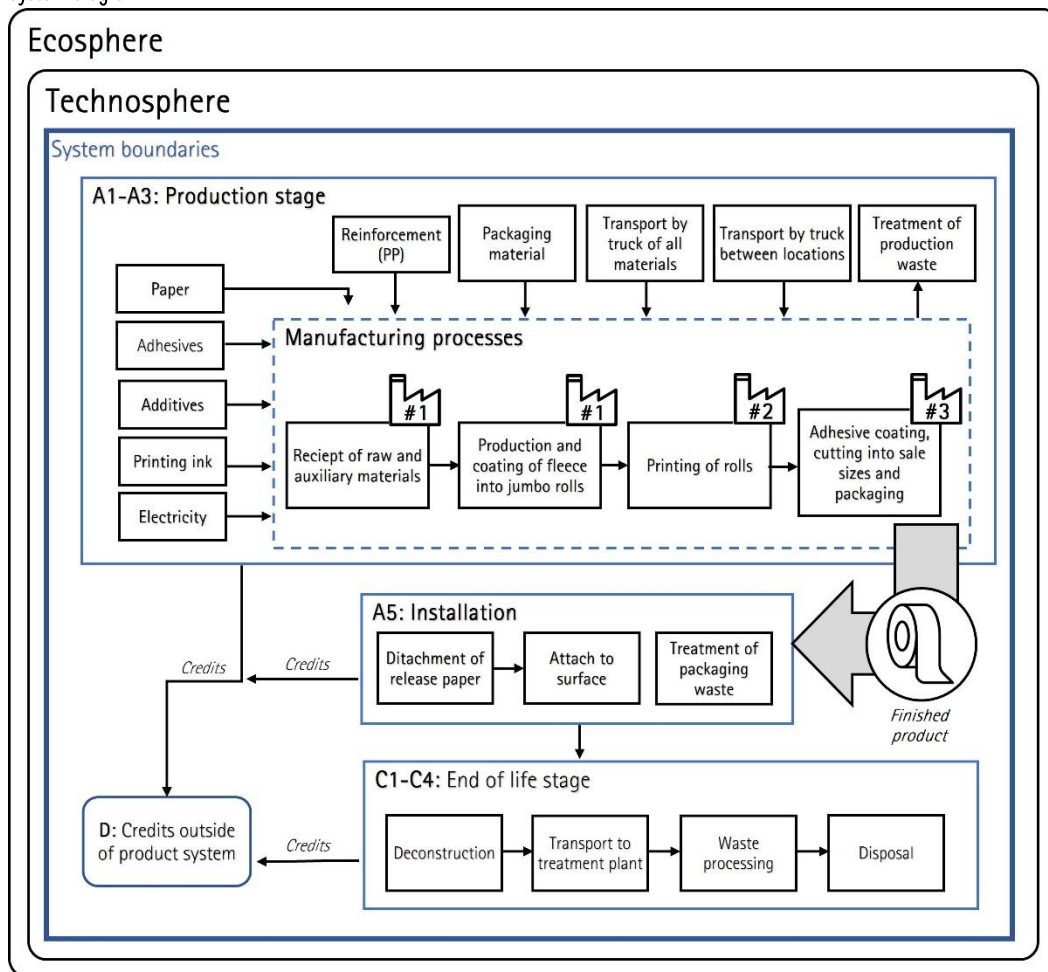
Ecosphere

Technosphere

System boundaries

A1-A3: Production stage

Reinforcement (PP)

Packaging material

Transport by truck of all materials

Transport by truck between locations

Treatment of production waste

Paper

Adhesives

Additives

Printing ink

Electricity

Manufacturing processes

#1

Reciept of raw and auxiliary materials

#1

Production and coating of fleece into jumbo rolls

#2

Printing of rolls

#3

Adhesive coating, cutting into sale sizes and packaging

A5: Installation

Ditachment of release paper

Attach to surface

Treatment of packaging waste

Finished product

Credits

Credits

C1-C4: End of life stage

D: Credits outside of product system

Credits

Deconstruction

Transport to treatment plant

Waste processing

Disposal